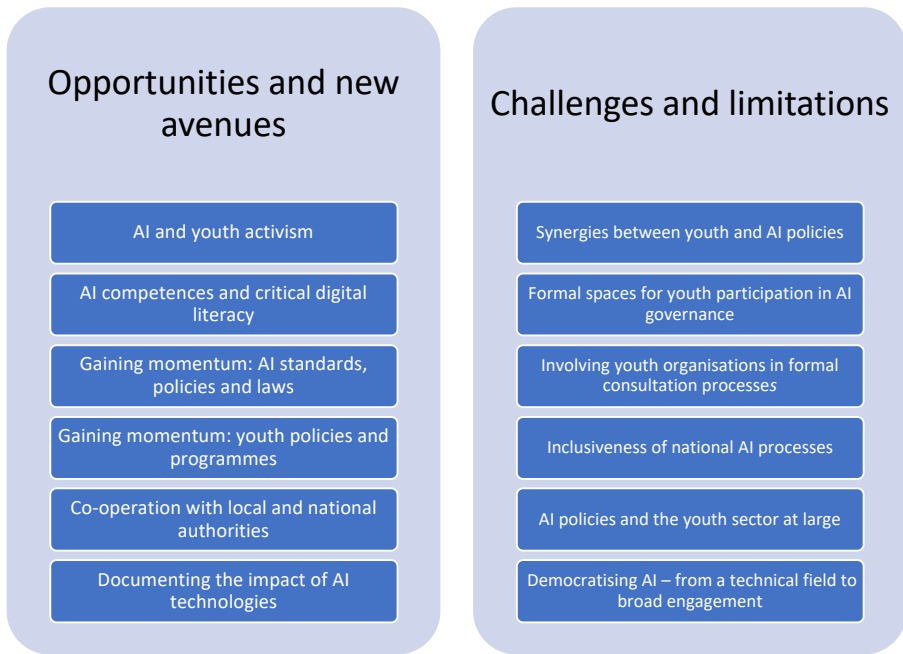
Opportunities and new avenues

AI and youth activism

AI competences and critical digital literacy

Gaining momentum: AI standards, policies and laws

Gaining momentum: youth policies and programmes

Co-operation with local and national authorities

Documenting the impact of AI technologies

Challenges and limitations

Synergies between youth and AI policies

Formal spaces for youth participation in AI governance

Involving youth organisations in formal consultation processes

Inclusiveness of national AI processes

AI policies and the youth sector at large

Democratising AI – from a technical field to broad engagement